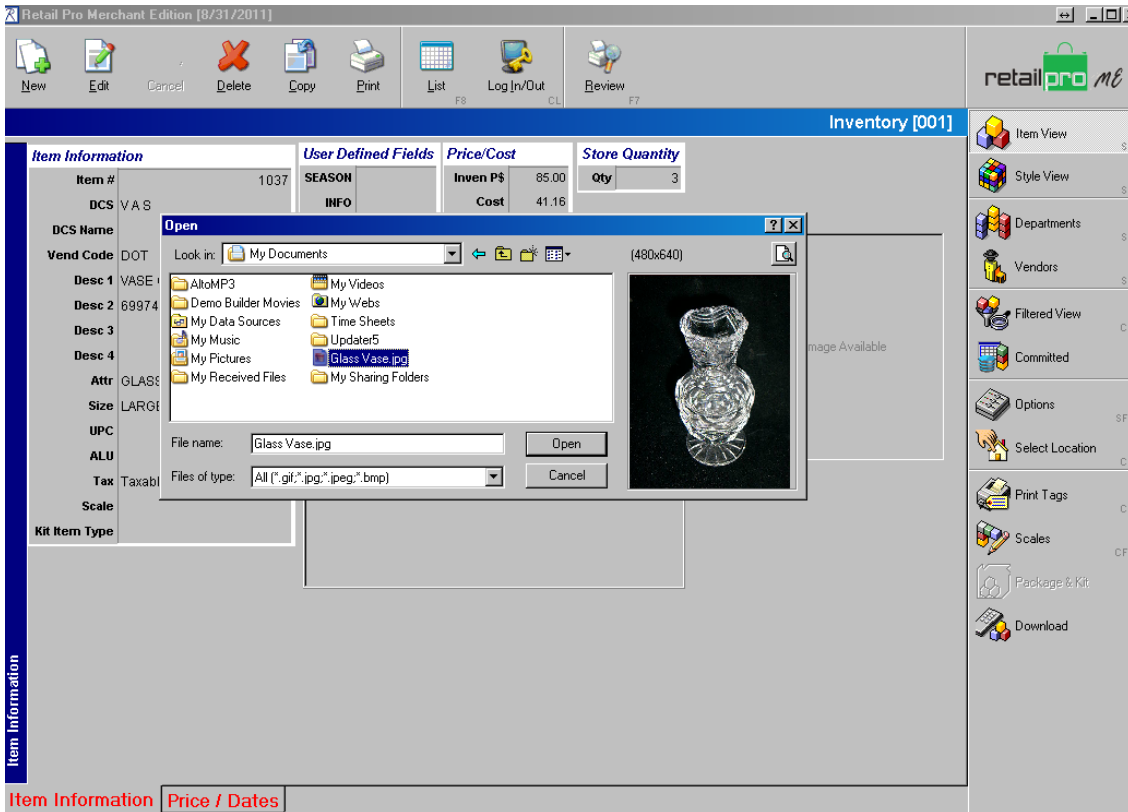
Retail Pro Merchant Edition [8/31/2011]

New Edit Cancel Delete Copy Print List F8 Log In/Out CL Review F7

retailpro ME

Inventory [001]

Item Information

Item # 1037
DCS VAS
DCS Name
Vend Code DOT
Desc 1 VASE
Desc 2 69974
Desc 3
Desc 4
Attr GLASS
Size LARGE
UPC
ALU
Tax Taxabl
Scale
Kit Item Type

User Defined Fields
SEASON
INFO

Price/Cost
Inven P$ 85.00
Cost 41.16

Store Quantity
Qty 3

Open
Look in: My Documents
(480x640)
AltoMP3
Demo Builder Movies
My Data Sources
My Music
My Pictures
My Received Files
My Videos
My Webs
Time Sheets
Updater5
Glass Vase.jpg
My Sharing Folders
File name: Glass Vase.jpg
Open
Files of type: All (*.gif;*.jpg;*.jpeg;*.bmp)
Cancel

mage Available

Item View
Style View
Departments
Vendors
Filtered View
Committed
Options
Select Location
Print Tags
Scales
Package & Kit
Download

Item Information

Item Information Price / Dates